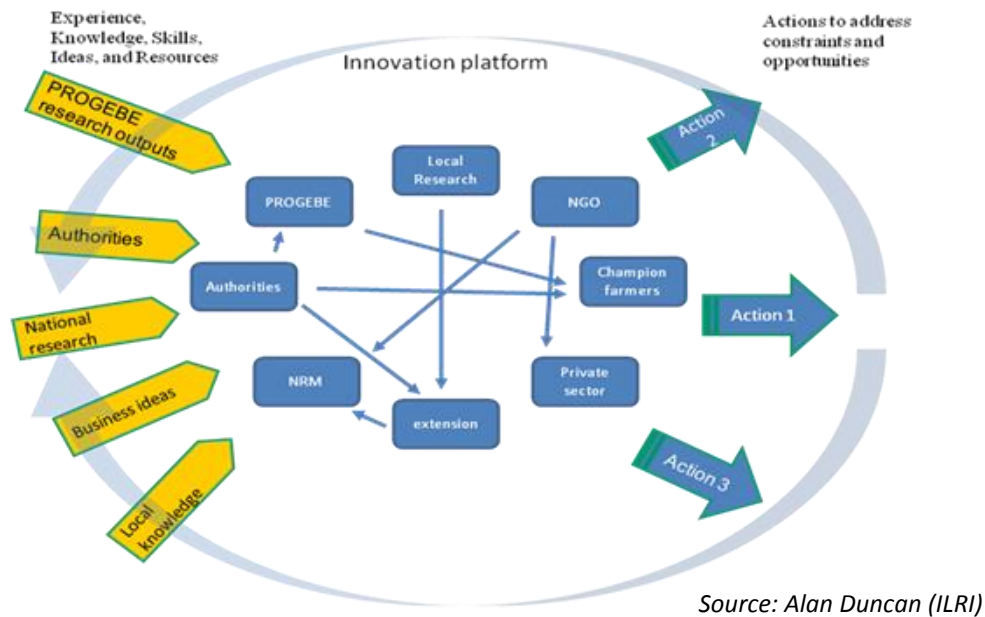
Experience, Knowledge, Skills, Ideas, and Resources

Innovation platform

Actions to address constraints and opportunities

PROGEBE research outputs

Authorities

National research

Business ideas

Local knowledge

Local Research

PROGEBE

NGO

Authorities

Champion farmers

NRM

Private sector

extension

Action 2

Action 1

Action 3

Source: Alan Duncan (ILRI)